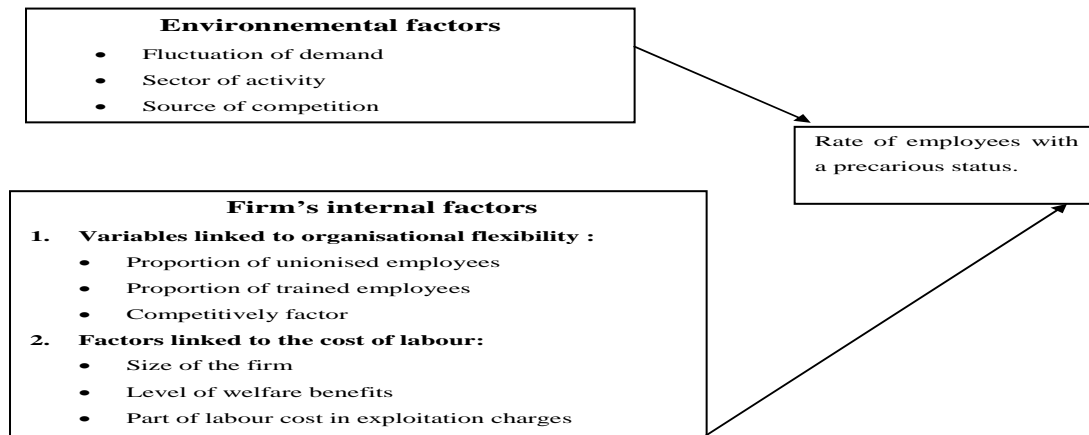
**Environnemental factors**

- Fluctuation of demand
- Sector of activity
- Source of competition

Rate of employees with a precarious status.

**Firm's internal factors**

1. **Variables linked to organisational flexibility :**
   - Proportion of unionised employees
   - Proportion of trained employees
   - Competitively factor
2. **Factors linked to the cost of labour:**
   - Size of the firm
   - Level of welfare benefits
   - Part of labour cost in exploitation charges